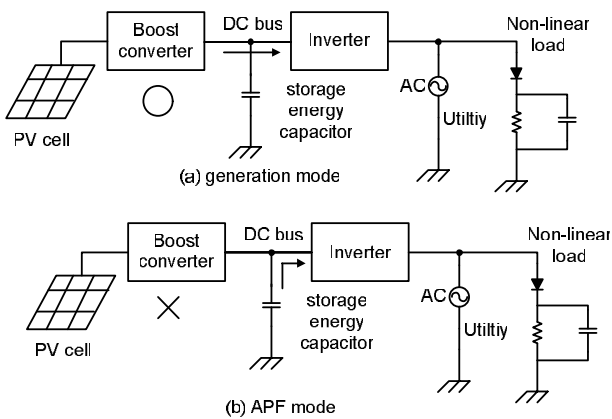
Boost converter

DC bus

Inverter

Non-linear load

AC

Utiltiy

storage energy capacitor

PV cell

(a) generation mode

Boost converter

DC bus

Inverter

Non-linear load

AC

Utiltiy

storage energy capacitor

PV cell

(b) APF mode